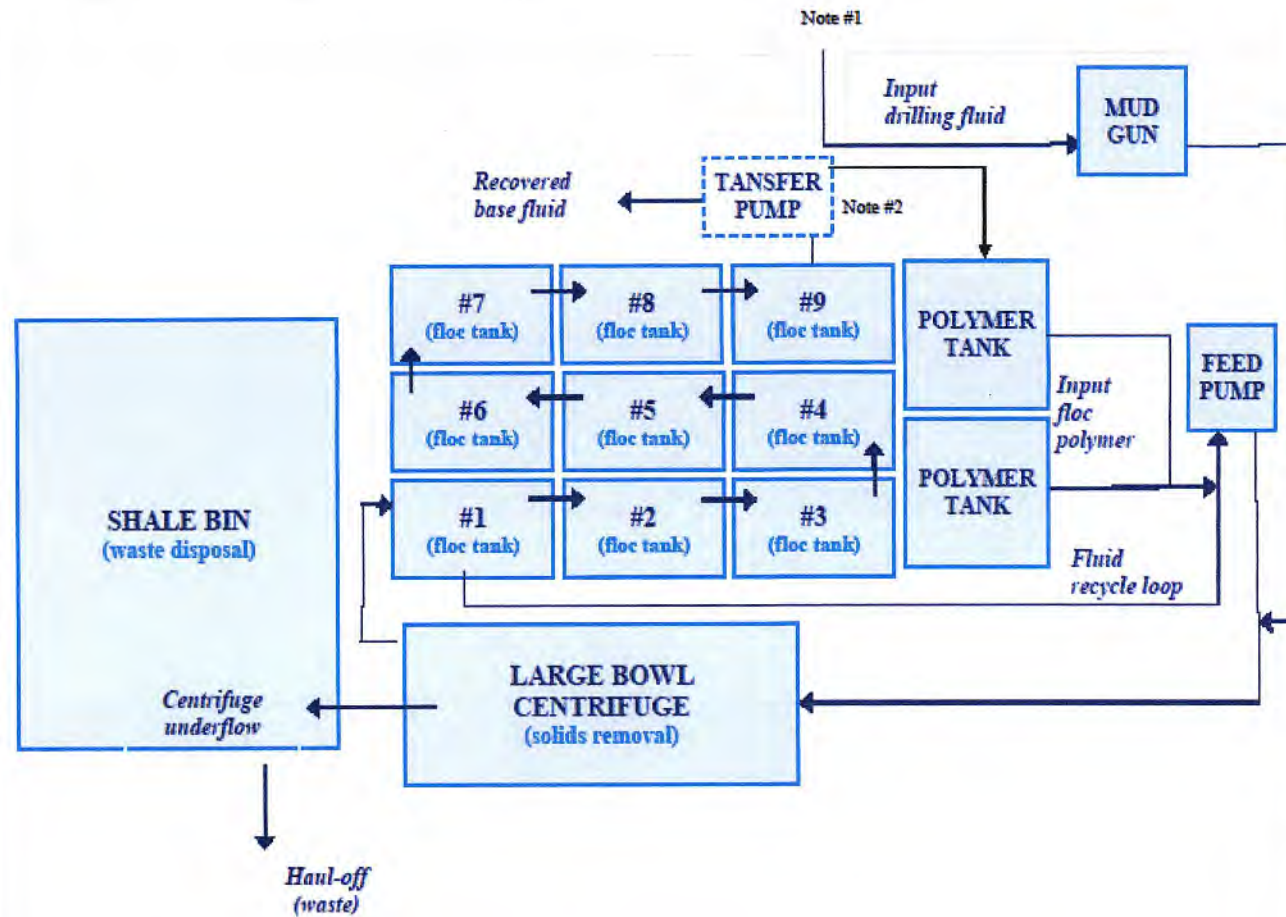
Note #1

Input drilling fluid

MUD GUN

Recovered base fluid

TANSFER PUMP

Note #2

#7 (floc tank)

#8 (floc tank)

#9 (floc tank)

POLYMER TANK

#6 (floc tank)

#5 (floc tank)

#4 (floc tank)

Input floc polymer

FEED PUMP

SHALE BIN (waste disposal)

#1 (floc tank)

#2 (floc tank)

#3 (floc tank)

POLYMER TANK

Fluid recycle loop

LARGE BOWL CENTRIFUGE (solids removal)

Centrifuge underflow

Haul-off (waste)